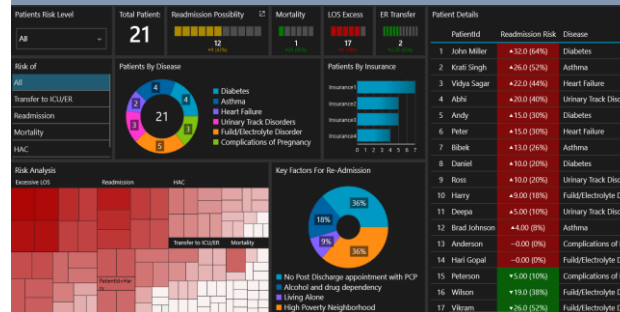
Patients Risk Level

All

Total Patients
21

Readmission Possiblity
12
+4 (4%)

Mortality
1

LOS Excess
17

ER Transfer
2

Risk of
All
Transfer to ICU/ER
Readmission
Mortality
HAC

Patients By Disease
4
4
21
3
5
2

Diabetes
Asthma
Heart Failure
Urinary Track Disorders
Fuild/Electrolyte Disorder
Complications of Pregnancy

Patients By Insurance
Insurance1
Insurance2
Insurance3
Insurance4
0 1 2 3 4 5 6 7

Patient Details

| | PatientId | Readmission Risk | Disease |
|---|---|---|---|
| 1 | John Miller | ▲32.0 (64%) | Diabetes |
| 2 | Krati Singh | ▲26.0 (52%) | Asthma |
| 3 | Vidya Sagar | ▲22.0 (44%) | Heart Failure |
| 4 | Abhi | ▲20.0 (40%) | Urinary Track Disor |
| 5 | Andy | ▲15.0 (30%) | Diabetes |
| 6 | Peter | ▲15.0 (30%) | Heart Failure |
| 7 | Bibek | ▲13.0 (26%) | Asthma |
| 8 | Daniel | ▲10.0 (20%) | Diabetes |
| 9 | Ross | ▲10.0 (20%) | Urinary Track Disor |
| 10 | Harry | ▲9.00 (18%) | Fuild/Electrolyte D |
| 11 | Deepa | ▲5.00 (10%) | Fuild/Electrolyte D |
| 12 | Brad Johnson | ▲4.00 (8%) | Asthma |
| 13 | Anderson | -0.00 (0%) | Complications of |
| 14 | Hari Gopal | -0.00 (0%) | Fuild/Electrolyte D |
| 15 | Peterson | ▼5.00 (10%) | Complications of |
| 16 | Wilson | ▼19.0 (38%) | Fuild/Electrolyte D |
| 17 | Vikram | ▼26.0 (52%) | Urinary Track Disor |

Risk Analysis
Excessive LOS
Readmission
HAC
Transfer to ICU/ER
Mortality
PatientId=Har

Key Factors For Re-Admission
36%
10%
9%
36%

No Post Discharge appointment with PCP
Alcohol and drug dependency
Living Alone
High Poverty Neighborhood